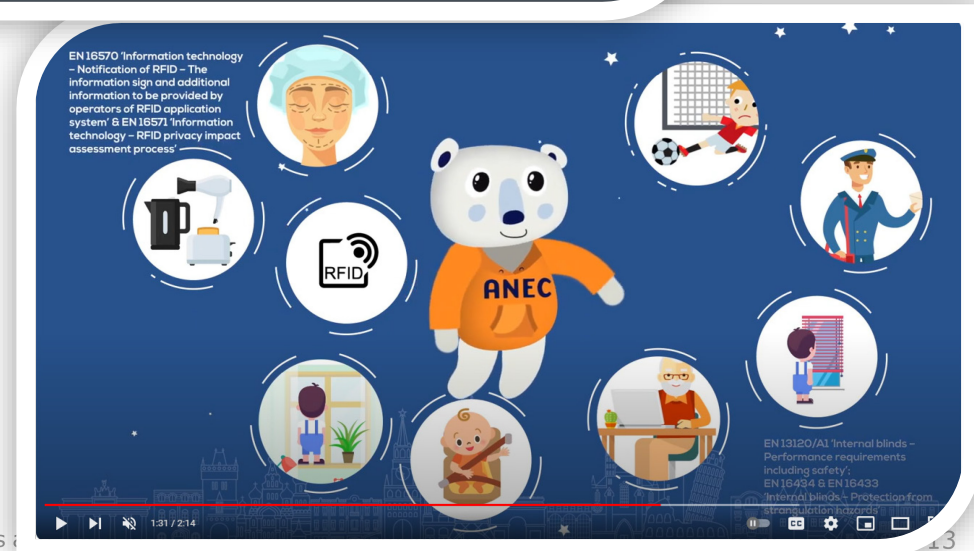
EN 16570 'Information technology – Notification of RFID – The information sign and additional information to be provided by operators of RFID application system' & EN 16571 'Information technology – RFID privacy impact assessment process'

RFID

ANEC

EN 13120/A1 'Internal blinds – Performance requirements including safety';
EN 16434 & EN 16433 'Internal blinds – Protection from strangulation hazards'

1:31 / 2:14

CC

13